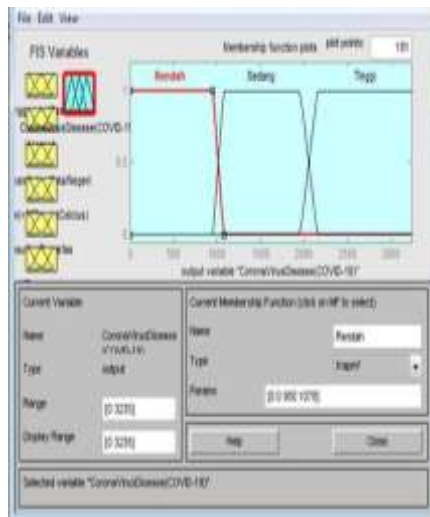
File Edit View

FIS Variables

Membership function plots plot points: 181

Rendah Sedang Tinggi

CoronaVirusDisease(COVID-19)

output variable "CoronaVirusDisease(COVID-19)"

Current Variable

Name CoronaVirusDisease(COVID-19)

Type output

Range [0 3235]

Display Range [0 3235]

Current Membership Function (click on MF to select)

Name Rendah

Type trapmf

Params [0 0 950 1078]

Help Close

Selected variable "CoronaVirusDisease(COVID-19)"